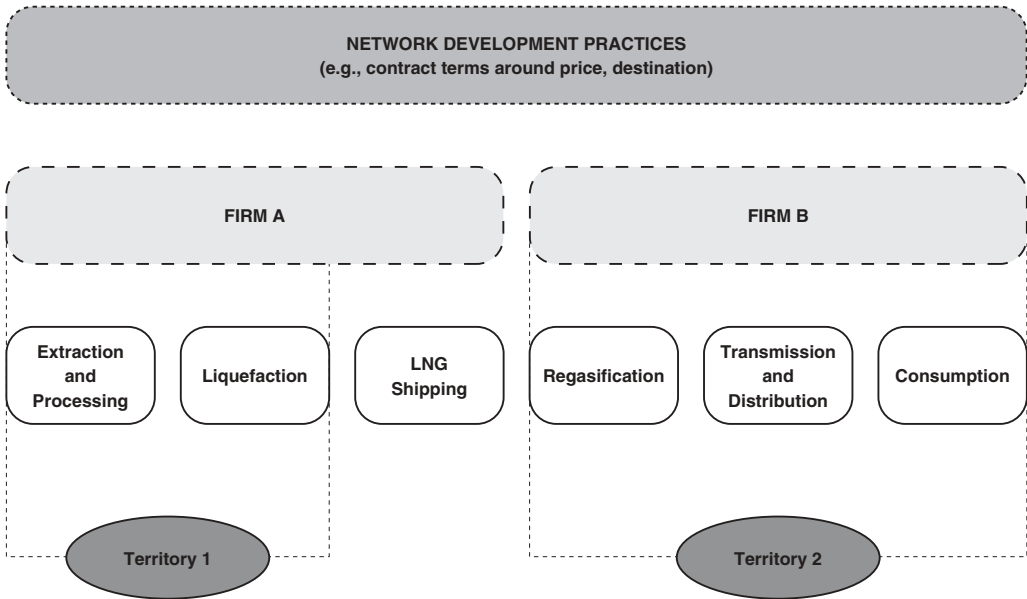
NETWORK DEVELOPMENT PRACTICES
(e.g., contract terms around price, destination)

FIRM A

FIRM B

Extraction and Processing

Liquefaction

LNG Shipping

Regasification

Transmission and Distribution

Consumption

Territory 1

Territory 2